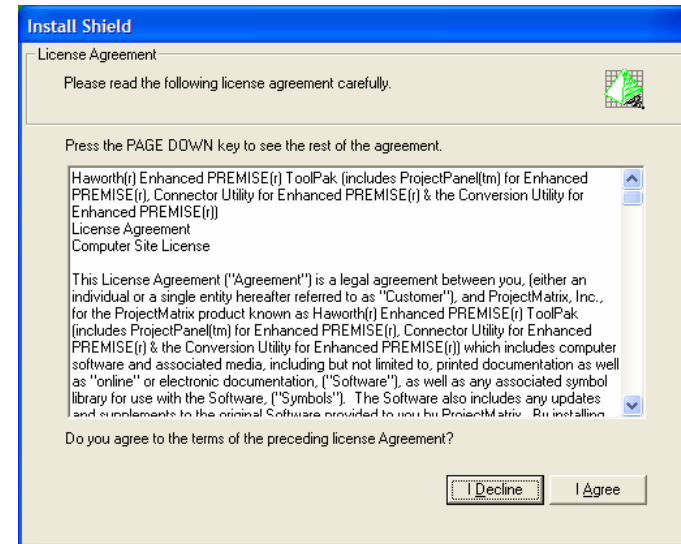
Install Shield

License Agreement

Please read the following license agreement carefully.

Press the PAGE DOWN key to see the rest of the agreement.

Haworth(r) Enhanced PREMISE(r) ToolPak (includes ProjectPanel(tm) for Enhanced PREMISE(r), Connector Utility for Enhanced PREMISE(r) & the Conversion Utility for Enhanced PREMISE(r))
License Agreement
Computer Site License

This License Agreement ("Agreement") is a legal agreement between you, (either an individual or a single entity hereafter referred to as "Customer"), and ProjectMatrix, Inc., for the ProjectMatrix product known as Haworth(r) Enhanced PREMISE(r) ToolPak (includes ProjectPanel(tm) for Enhanced PREMISE(r), Connector Utility for Enhanced PREMISE(r) & the Conversion Utility for Enhanced PREMISE(r)) which includes computer software and associated media, including but not limited to, printed documentation as well as "online" or electronic documentation, ("Software"), as well as any associated symbol library for use with the Software, ("Symbols"). The Software also includes any updates and supplements to the original Software provided to you by ProjectMatrix. By installing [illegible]

Do you agree to the terms of the preceding license Agreement?

I Decline

I Agree